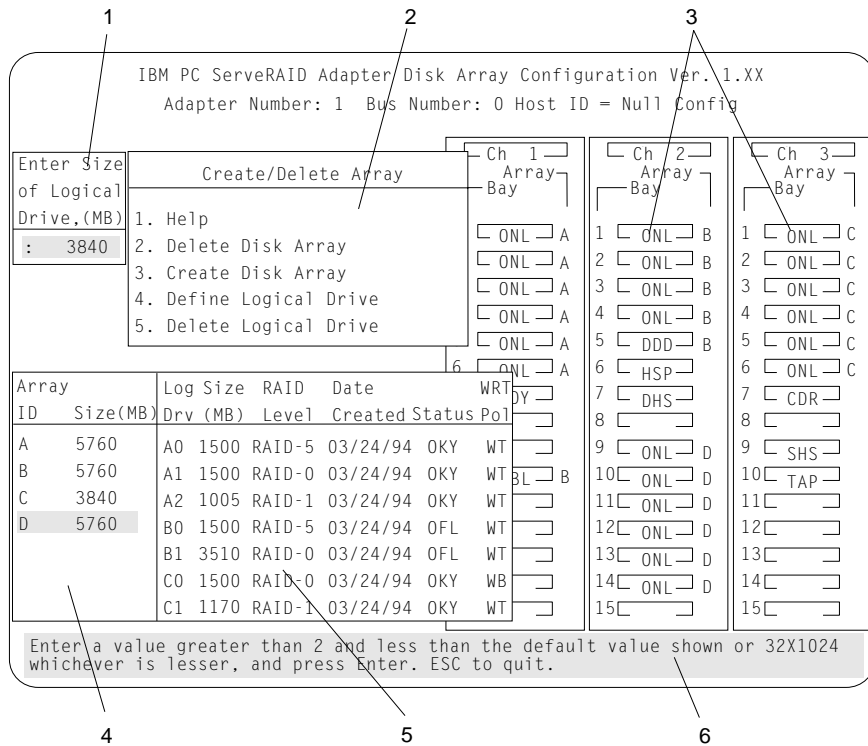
1
2
3

IBM PC ServeRAID Adapter Disk Array Configuration Ver. 1.XX
Adapter Number: 1 Bus Number: 0 Host ID = Null Config

Enter Size of Logical Drive,(MB)
: 3840

Create/Delete Array
1. Help
2. Delete Disk Array
3. Create Disk Array
4. Define Logical Drive
5. Delete Logical Drive

Ch 1
Array
Bay
ONL A
ONL A
ONL A
ONL A
ONL A
6 ONL A
DY
BL B

Ch 2
Array
Bay
1 ONL B
2 ONL B
3 ONL B
4 ONL B
5 DDD B
6 HSP
7 DHS
8
9 ONL D
10 ONL D
11 ONL D
12 ONL D
13 ONL D
14 ONL D
15

Ch 3
Array
Bay
1 ONL C
2 ONL C
3 ONL C
4 ONL C
5 ONL C
6 ONL C
7 CDR
8
9 SHS
10 TAP
11
12
13
14
15

| Array ID | Size(MB) |
|---|---|
| A | 5760 |
| B | 5760 |
| C | 3840 |
| D | 5760 |

| Log Drv | Size (MB) | RAID Level | Date Created | Status | WRT Pol |
|---|---|---|---|---|---|
| A0 | 1500 | RAID-5 | 03/24/94 | OKY | WT |
| A1 | 1500 | RAID-0 | 03/24/94 | OKY | WT |
| A2 | 1005 | RAID-1 | 03/24/94 | OKY | WT |
| B0 | 1500 | RAID-5 | 03/24/94 | OFL | WT |
| B1 | 3510 | RAID-0 | 03/24/94 | OFL | WT |
| C0 | 1500 | RAID-0 | 03/24/94 | OKY | WB |
| C1 | 1170 | RAID-1 | 03/24/94 | OKY | WT |

Enter a value greater than 2 and less than the default value shown or 32X1024 whichever is lesser, and press Enter. ESC to quit.

4
5
6